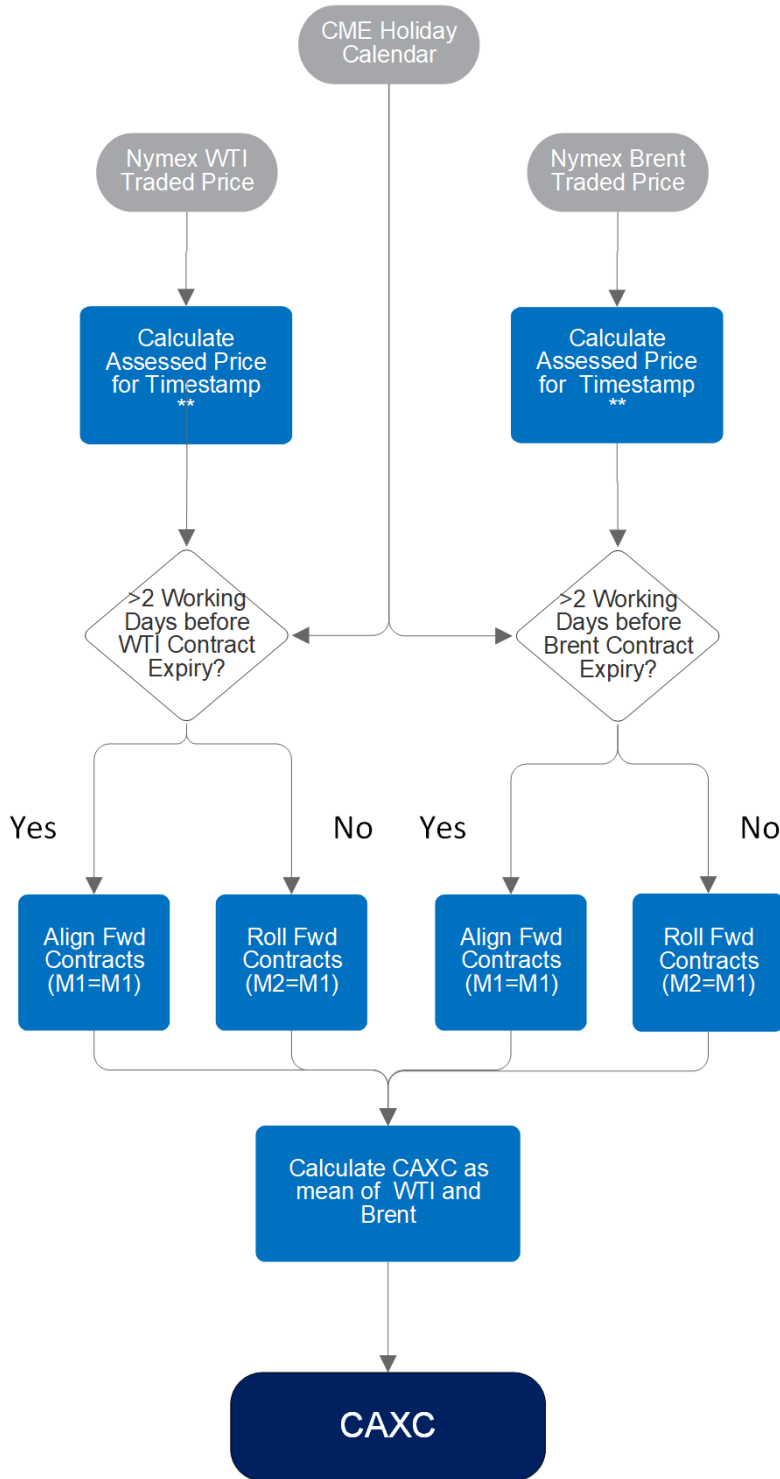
CME Holiday Calendar

Nymex WTI Traded Price

Nymex Brent Traded Price

Calculate Assessed Price for Timestamp **

Calculate Assessed Price for Timestamp **

>2 Working Days before WTI Contract Expiry?

>2 Working Days before Brent Contract Expiry?

Yes

No

Yes

No

Align Fwd Contracts (M1=M1)

Roll Fwd Contracts (M2=M1)

Align Fwd Contracts (M1=M1)

Roll Fwd Contracts (M2=M1)

Calculate CAXC as mean of WTI and Brent

CAXC